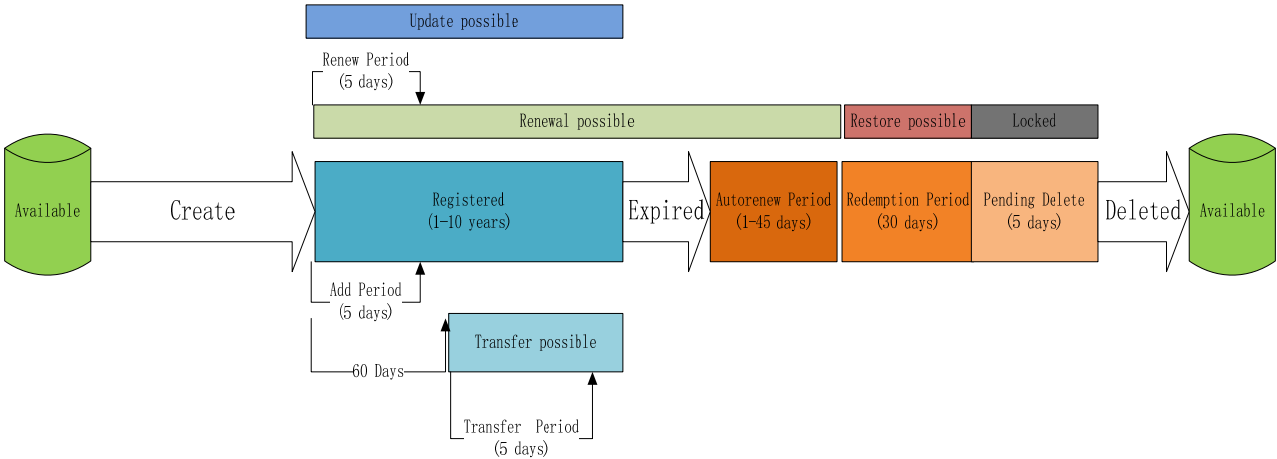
Update possible

Renew Period
(5 days)

Renewal possible

Restore possible

Locked

Available

Create

Registered
(1–10 years)

Expired

Autorenew Period
(1–45 days)

Redemption Period
(30 days)

Pending Delete
(5 days)

Deleted

Available

Add Period
(5 days)

Transfer possible

60 Days

Transfer Period
(5 days)